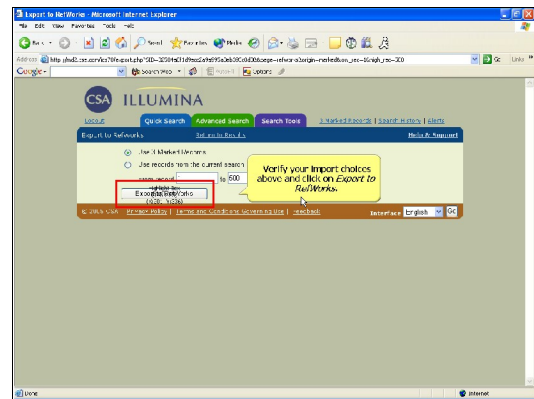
Export to RefWorks - Microsoft Internet Explorer

File Edit View Favorites Tools Help

Back Search Favorites Media

Address http://md2.csa.com/ids70/export.php?SID=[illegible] Go Links

Google Search Web

CSA ILLUMINA

Logout Quick Search Advanced Search Search Tools 3 Marked Records | Search History | Alerts

Export to Refworks Return to Results Help & Support

Use 3 Marked Records

Use records from the current search

From record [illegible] to 500

Export to RefWorks

Verify your import choices above and click on *Export to RefWorks.*

© 2006 CSA Privacy Policy | Terms and Conditions Governing Use | Feedback Interface English Go

Done Internet